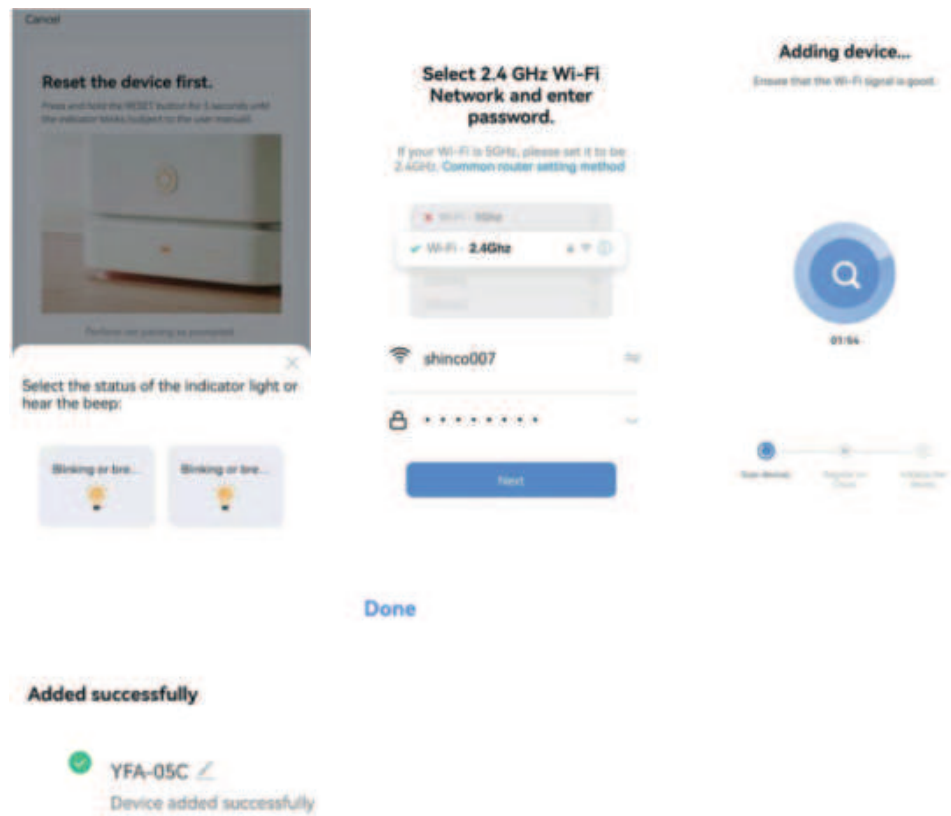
Cancel

Reset the device first.

Press and hold the RESET button for 5 seconds until the indicator blinks (subject to the user manual).

Perform net pairing as prompted

Select the status of the indicator light or hear the beep:

Blinking or bre...

Blinking or bre...

Select 2.4 GHz Wi-Fi Network and enter password.

If your Wi-Fi is 5GHz, please set it to be 2.4GHz. Common router setting method

Wi-Fi - 5Ghz

Wi-Fi - 2.4Ghz

shinco007

••••••••

Next

Adding device...

Ensure that the Wi-Fi signal is good.

01:54

Scan devices

Register on Cloud

Initialize the device

Done

Added successfully

YFA-05C

Device added successfully